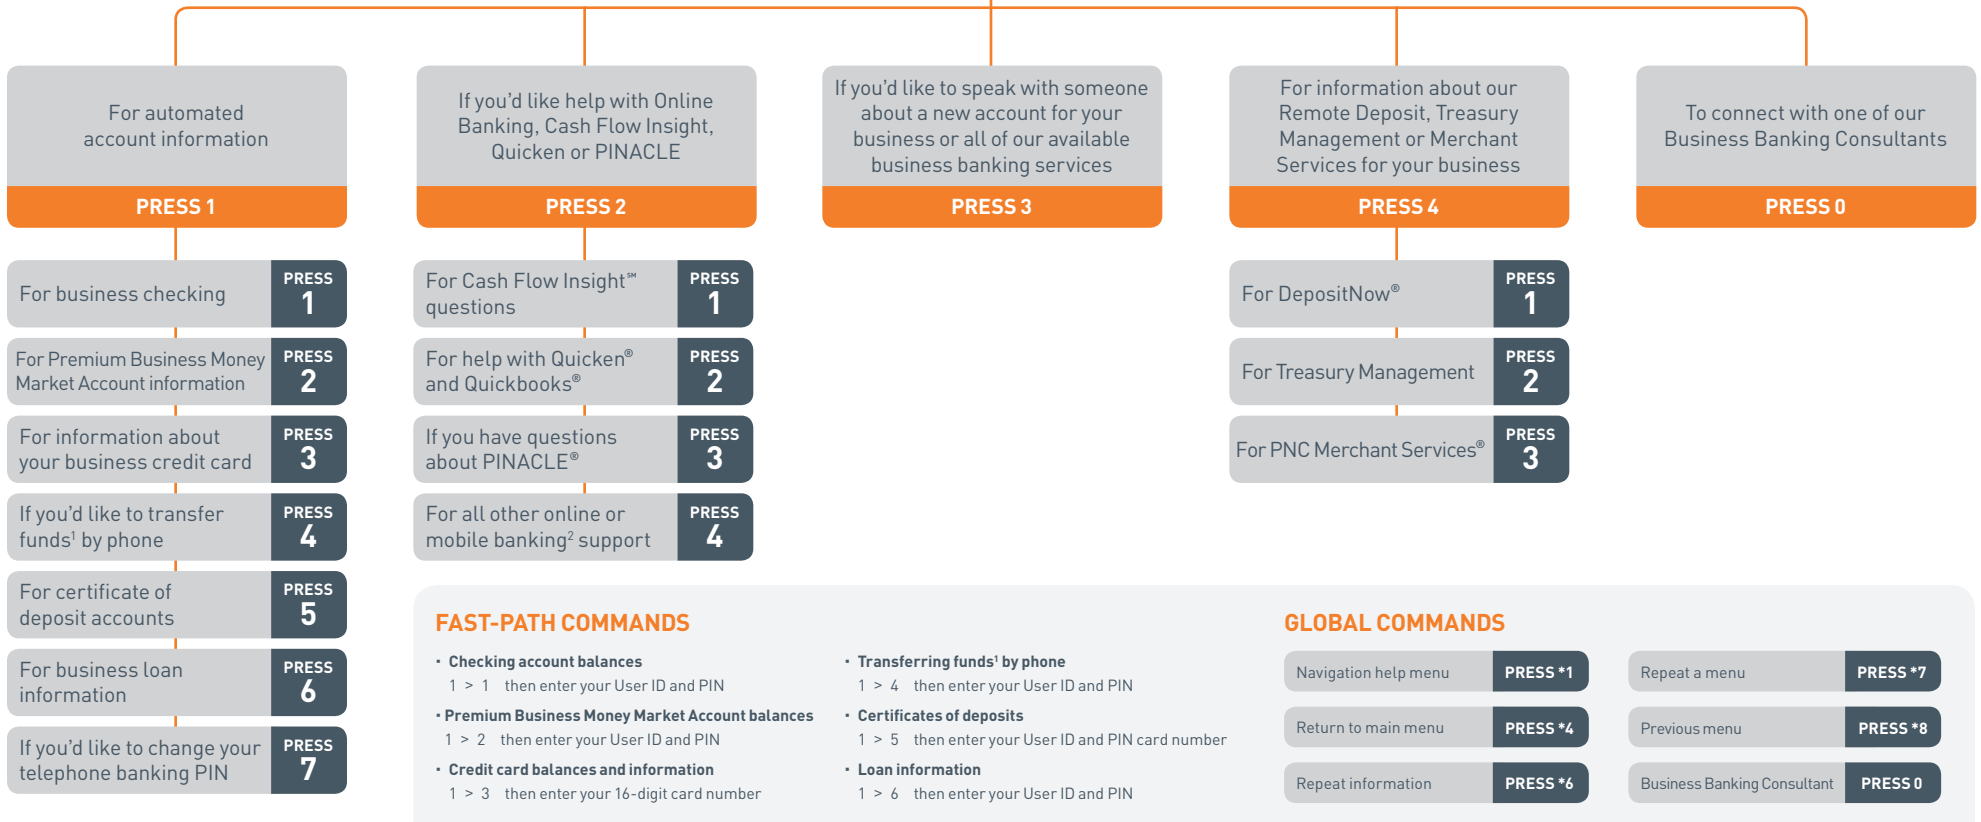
For automated account information

PRESS 1

If you'd like help with Online Banking, Cash Flow Insight, Quicken or PINACLE

PRESS 2

If you'd like to speak with someone about a new account for your business or all of our available business banking services

PRESS 3

For information about our Remote Deposit, Treasury Management or Merchant Services for your business

PRESS 4

To connect with one of our Business Banking Consultants

PRESS 0

For business checking PRESS 1

For Premium Business Money Market Account information PRESS 2

For information about your business credit card PRESS 3

If you'd like to transfer funds$^1$ by phone PRESS 4

For certificate of deposit accounts PRESS 5

For business loan information PRESS 6

If you'd like to change your telephone banking PIN PRESS 7

For Cash Flow Insight℠ questions PRESS 1

For help with Quicken® and Quickbooks® PRESS 2

If you have questions about PINACLE® PRESS 3

For all other online or mobile banking$^2$ support PRESS 4

For DepositNow® PRESS 1

For Treasury Management PRESS 2

For PNC Merchant Services® PRESS 3

FAST-PATH COMMANDS

• Checking account balances
1 > 1 then enter your User ID and PIN

• Premium Business Money Market Account balances
1 > 2 then enter your User ID and PIN

• Credit card balances and information
1 > 3 then enter your 16-digit card number

• Transferring funds$^1$ by phone
1 > 4 then enter your User ID and PIN

• Certificates of deposits
1 > 5 then enter your User ID and PIN card number

• Loan information
1 > 6 then enter your User ID and PIN

GLOBAL COMMANDS

| Navigation help menu | PRESS *1 | Repeat a menu | PRESS *7 |
|---|---|---|---|
| Return to main menu | PRESS *4 | Previous menu | PRESS *8 |
| Repeat information | PRESS *6 | Business Banking Consultant | PRESS 0 |